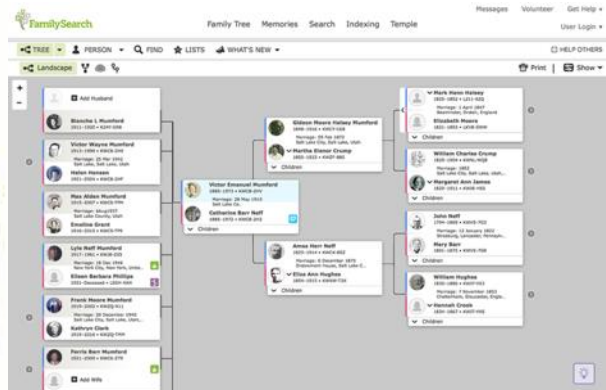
FamilySearch
Messages Volunteer Get Help
Family Tree Memories Search Indexing Temple
User Login
TREE PERSON FIND LISTS WHAT'S NEW
HELP OTHERS
Landscape
Print Show

Add Husband
Blanche L Mumford
Victor Wayne Mumford
Marriage:
Helen Hansen
Max Alden Mumford
Marriage:
Emeline Grant
Lyle Neff Mumford
Marriage:
Eileen Barbara Phillips
Frank Moore Mumford
Marriage:
Kathryn Clark
Parris Barr Mumford
Add Wife

Victor Emanuel Mumford
Marriage: 28 May 1913
Catharine Barr Neff
Children

Gideon Moore Halsey Mumford
Marriage:
Martha Elenor Crump
Children

Amos Herr Neff
Marriage:
Eliza Ann Hughes
Children

Mark Hann Halsey
Marriage:
Elizabeth Moore
Children
William Charles Crump
Marriage:
Margaret Ann James
Children
John Neff
Marriage:
Mary Barr
Children
William Hughes
Marriage:
Hannah Grist
Children